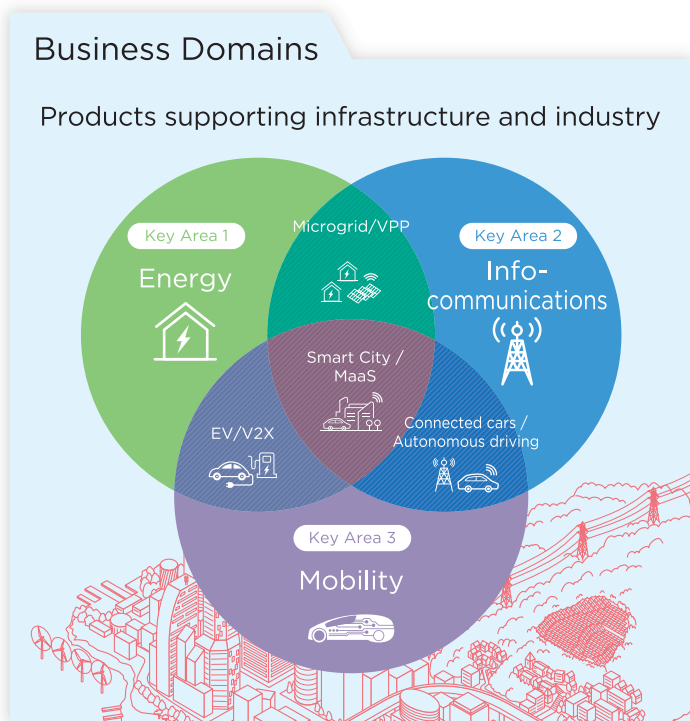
Business Domains

Products supporting infrastructure and industry

Key Area 1

Energy

Microgrid/VPP

Key Area 2

Info-communications

Smart City / MaaS

EV/V2X

Connected cars / Autonomous driving

Key Area 3

Mobility